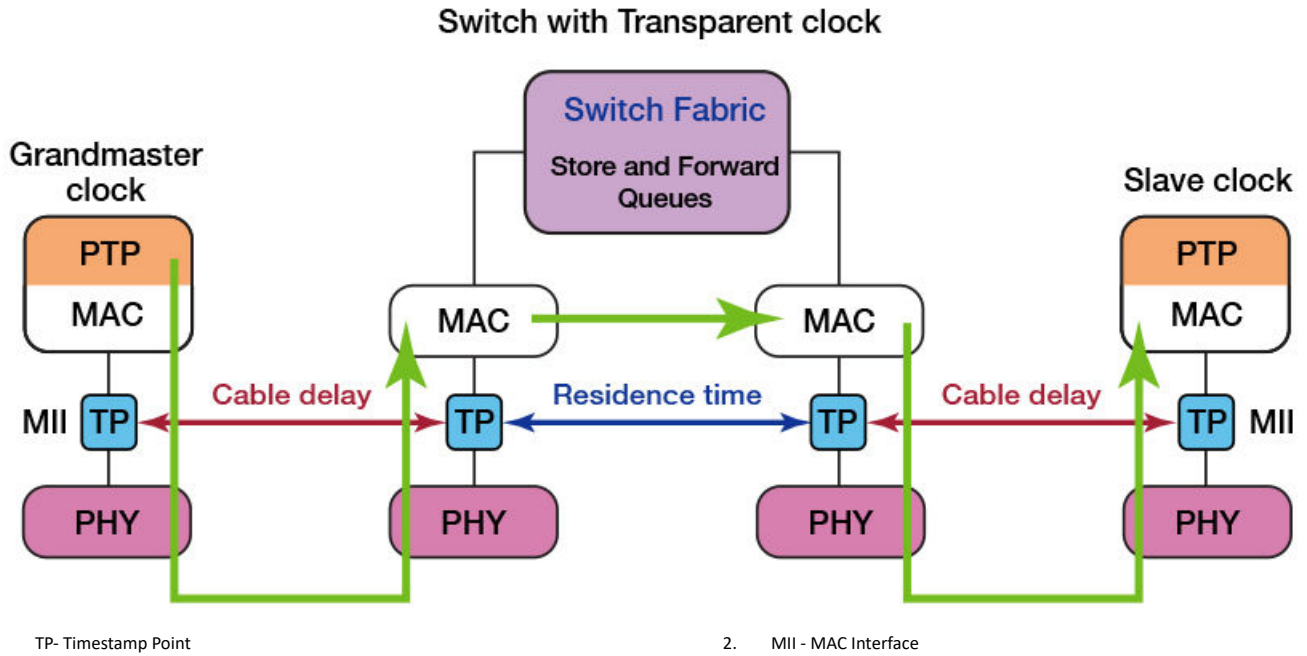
Switch with Transparent clock

Switch Fabric

Store and Forward Queues

Grandmaster clock

PTP

MAC

MII

TP

PHY

Cable delay

MAC

TP

PHY

Residence time

MAC

TP

PHY

Cable delay

Slave clock

PTP

MAC

TP

MII

PHY

TP- Timestamp Point

2. MII - MAC Interface